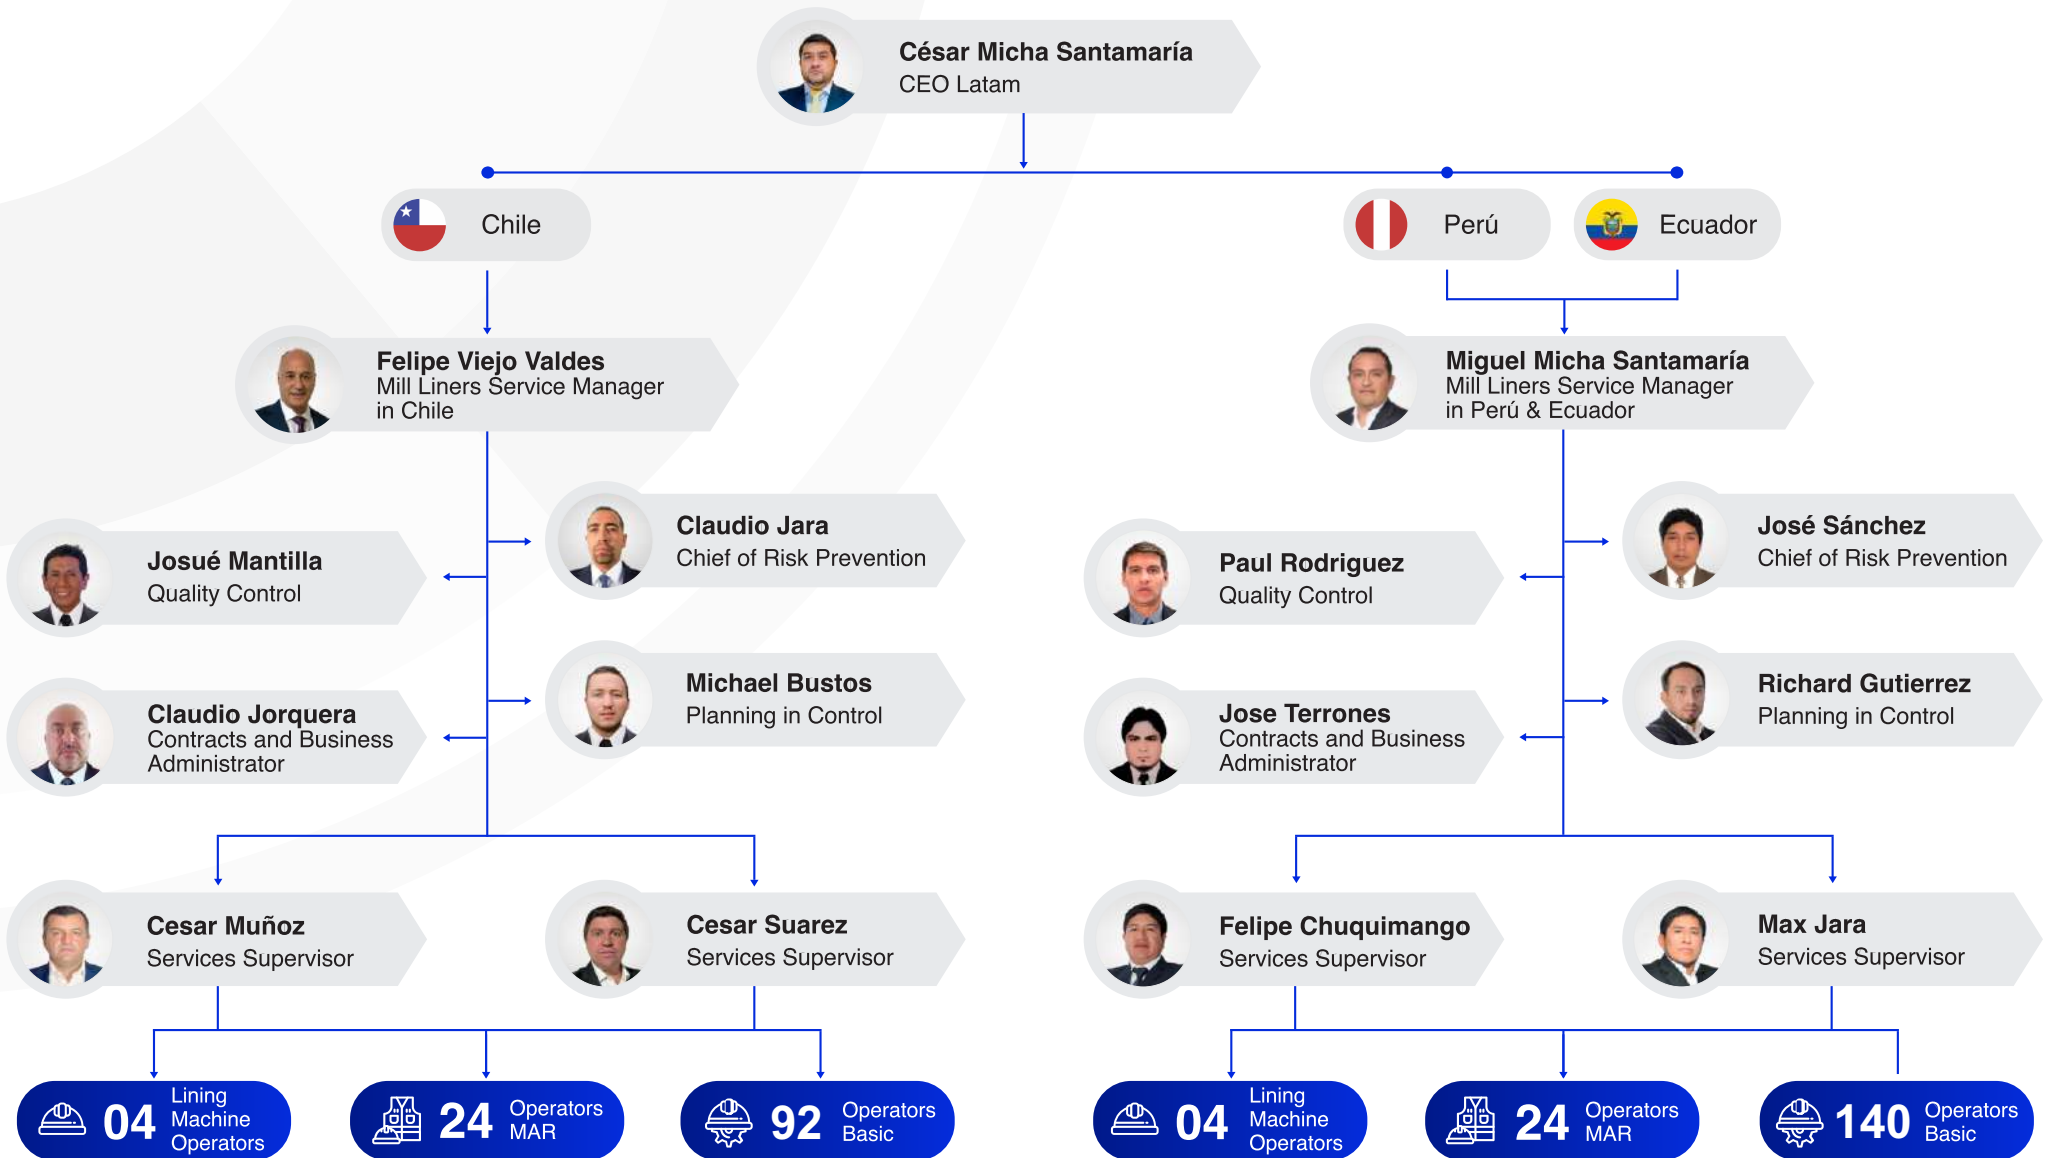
César Micha Santamaría
CEO Latam

Chile

Perú

Ecuador

Felipe Viejo Valdes
Mill Liners Service Manager in Chile

Miguel Micha Santamaría
Mill Liners Service Manager in Perú & Ecuador

Claudio Jara
Chief of Risk Prevention

Josué Mantilla
Quality Control

Michael Bustos
Planning in Control

Claudio Jorquera
Contracts and Business Administrator

José Sánchez
Chief of Risk Prevention

Paul Rodriguez
Quality Control

Richard Gutierrez
Planning in Control

Jose Terrones
Contracts and Business Administrator

Cesar Muñoz
Services Supervisor

Cesar Suarez
Services Supervisor

Felipe Chuquimango
Services Supervisor

Max Jara
Services Supervisor

04 Lining Machine Operators

24 Operators MAR

92 Operators Basic

04 Lining Machine Operators

24 Operators MAR

140 Operators Basic